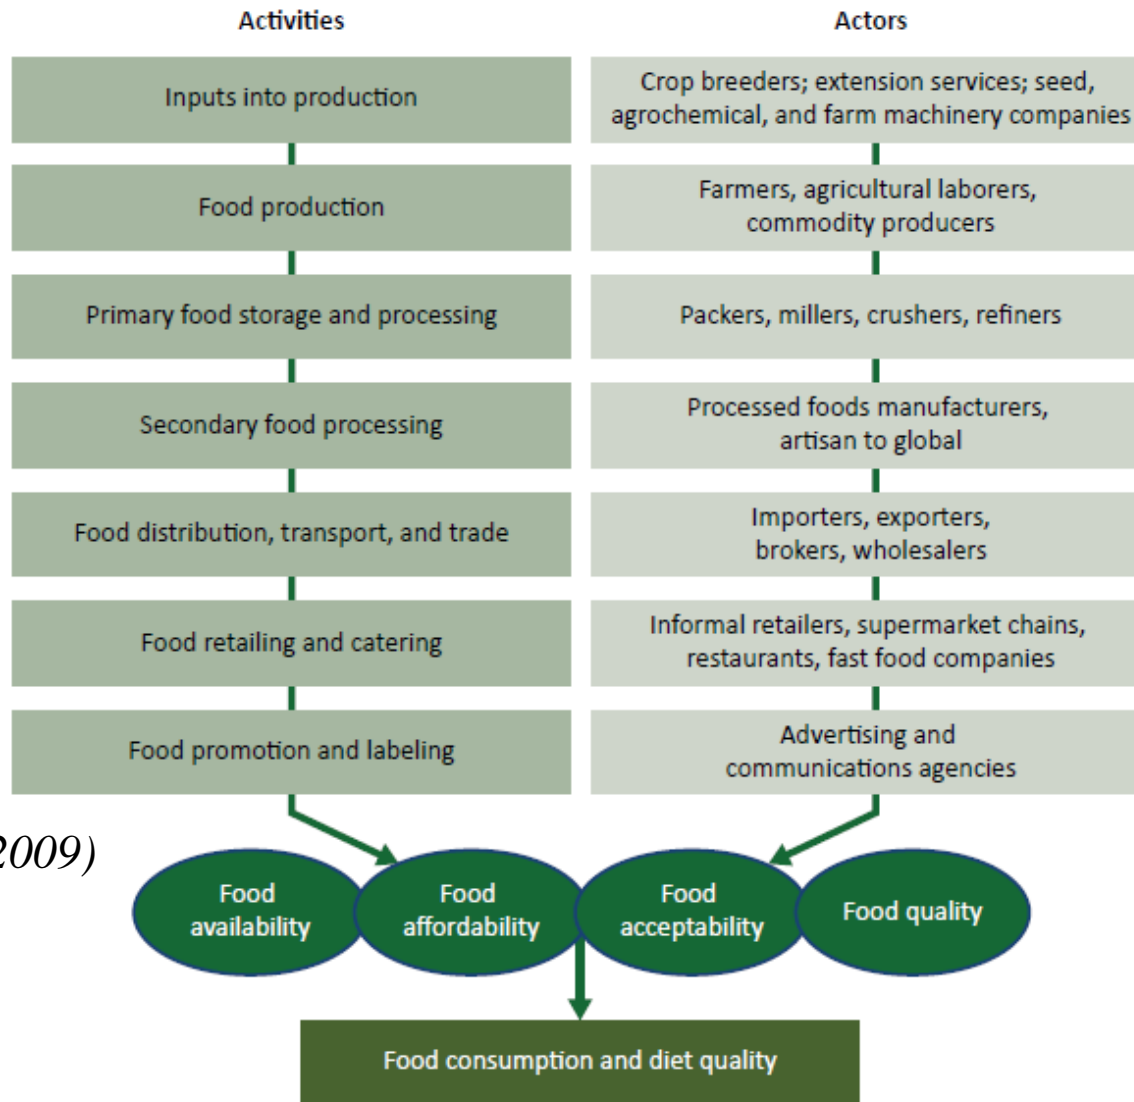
Activities

Inputs into production

Food production

Primary food storage and processing

Secondary food processing

Food distribution, transport, and trade

Food retailing and catering

Food promotion and labeling

Actors

Crop breeders; extension services; seed, agrochemical, and farm machinery companies

Farmers, agricultural laborers, commodity producers

Packers, millers, crushers, refiners

Processed foods manufacturers, artisan to global

Importers, exporters, brokers, wholesalers

Informal retailers, supermarket chains, restaurants, fast food companies

Advertising and communications agencies

2009)

Food availability

Food affordability

Food acceptability

Food quality

Food consumption and diet quality